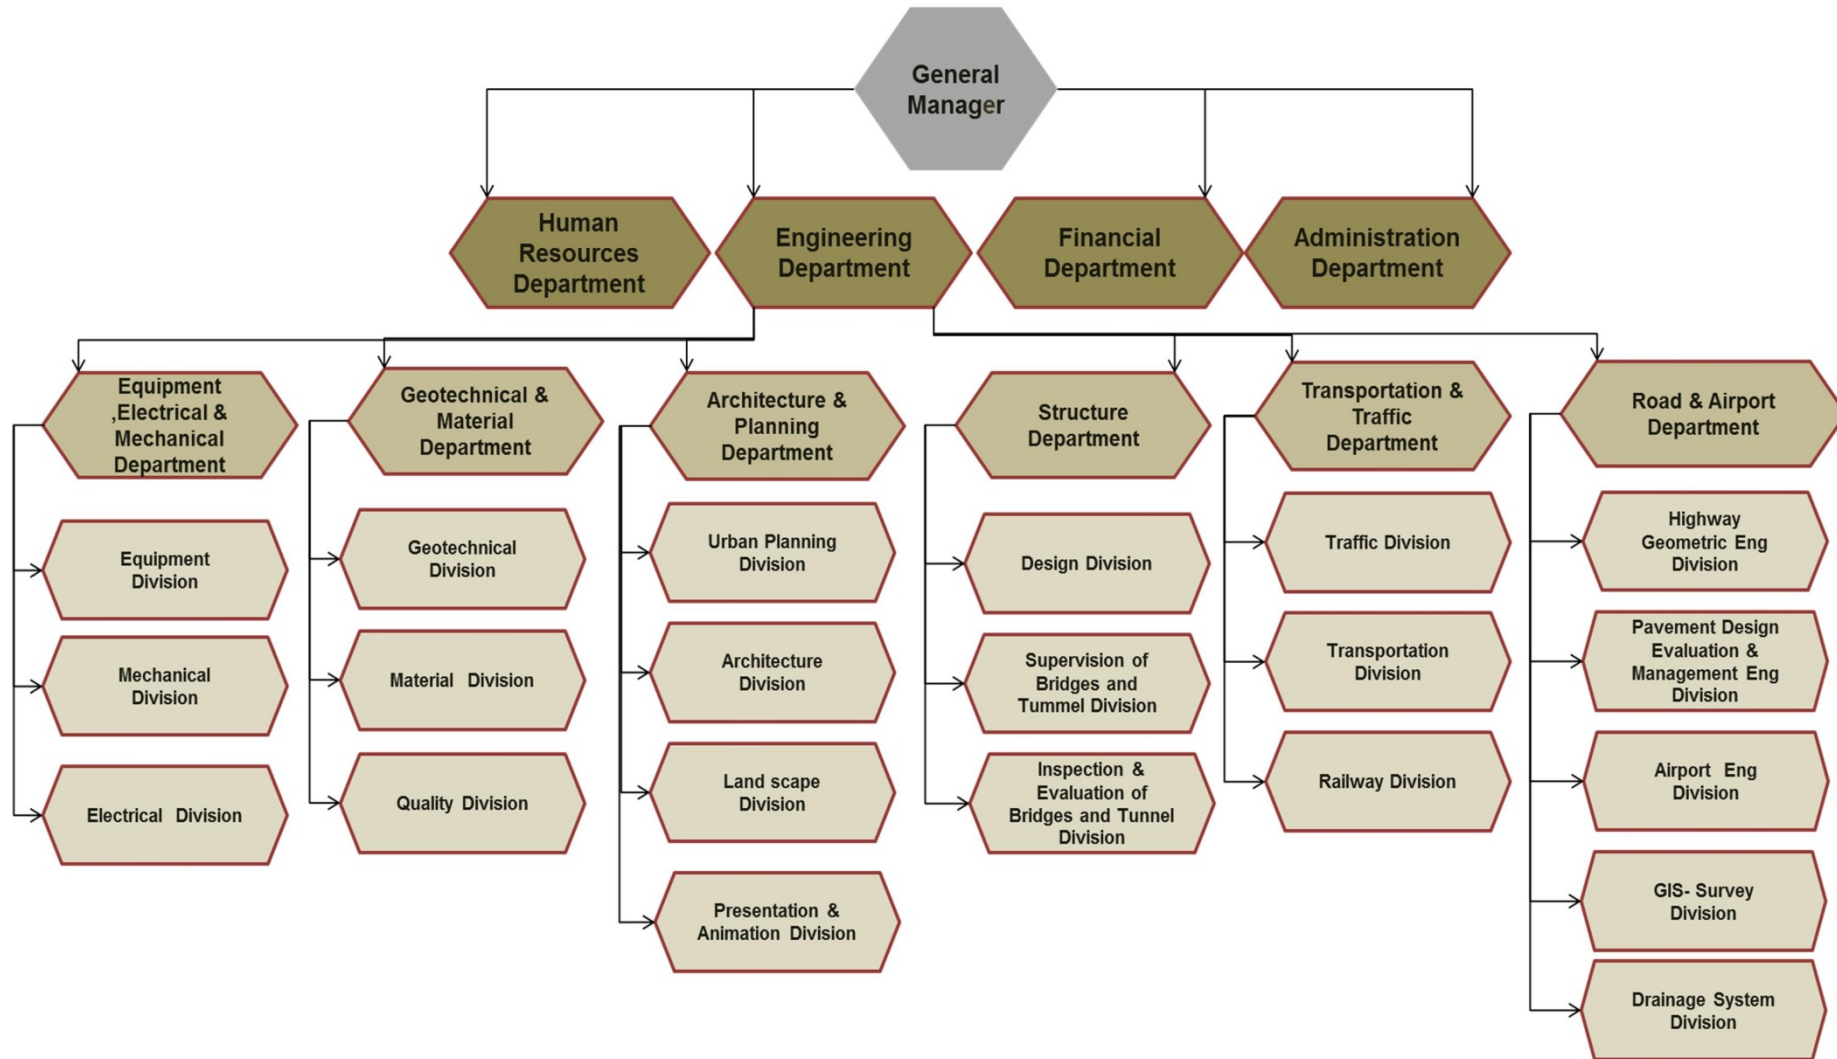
General Manager

Human Resources Department

Engineering Department

Financial Department

Administration Department

Equipment ,Electrical & Mechanical Department

Equipment Division

Mechanical Division

Electrical Division

Geotechnical & Material Department

Geotechnical Division

Material Division

Quality Division

Architecture & Planning Department

Urban Planning Division

Architecture Division

Land scape Division

Presentation & Animation Division

Structure Department

Design Division

Supervision of Bridges and Tummel Division

Inspection & Evaluation of Bridges and Tunnel Division

Transportation & Traffic Department

Traffic Division

Transportation Division

Railway Division

Road & Airport Department

Highway Geometric Eng Division

Pavement Design Evaluation & Management Eng Division

Airport Eng Division

GIS- Survey Division

Drainage System Division